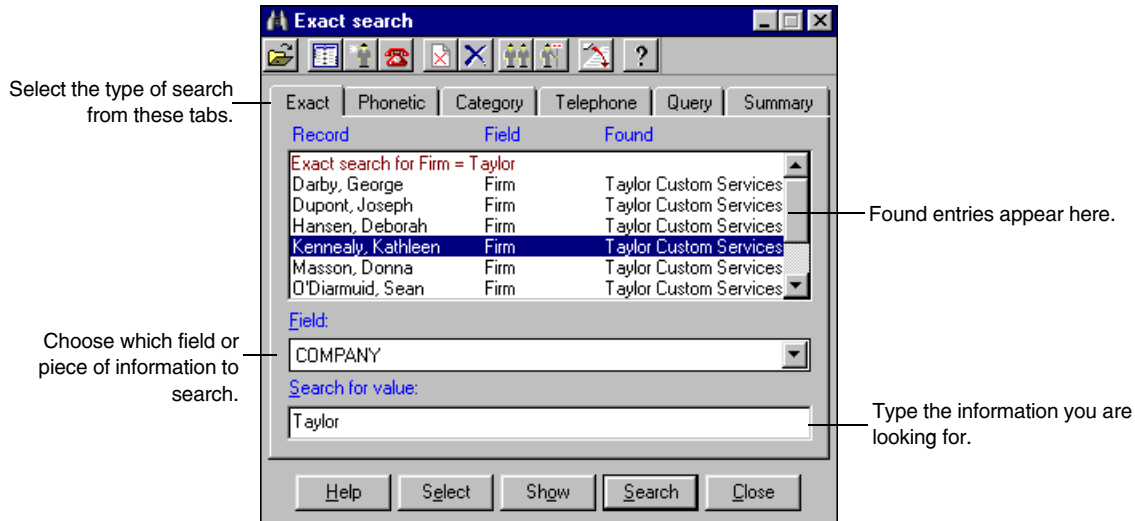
Exact search

Select the type of search from these tabs.

Exact | Phonetic | Category | Telephone | Query | Summary

| Record | Field | Found |
|---|---|---|
| Exact search for Firm = Taylor | | |
| Darby, George | Firm | Taylor Custom Services |
| Dupont, Joseph | Firm | Taylor Custom Services |
| Hansen, Deborah | Firm | Taylor Custom Services |
| Kennealy, Kathleen | Firm | Taylor Custom Services |
| Masson, Donna | Firm | Taylor Custom Services |
| O'Diarmuid, Sean | Firm | Taylor Custom Services |

Found entries appear here.

Choose which field or piece of information to search.

Field:

COMPANY

Search for value:

Taylor

Type the information you are looking for.

Help Select Show Search Close